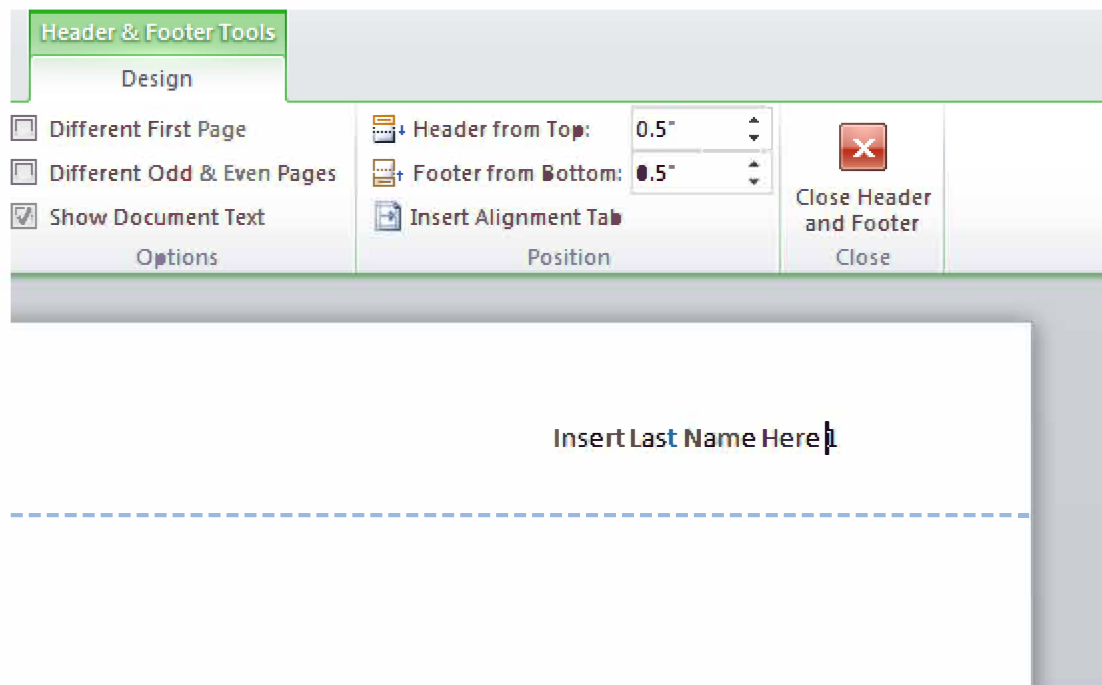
Header & Footer Tools

Design

Different First Page

Different Odd & Even Pages

Show Document Text

Options

Header from Top: 0.5"

Footer from Bottom: 0.5"

Insert Alignment Tab

Position

Close Header and Footer

Close

Insert Last Name Here 1